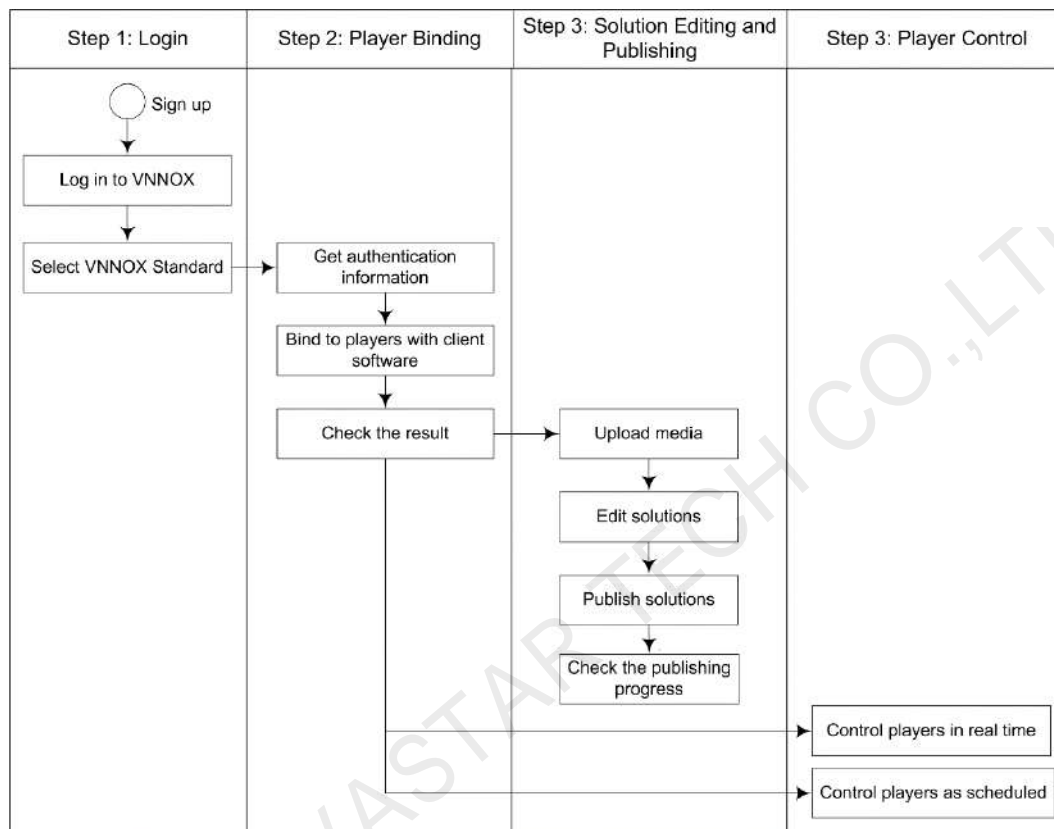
| Step 1: Login | Step 2: Player Binding | Step 3: Solution Editing and Publishing | Step 3: Player Control |
|---|---|---|---|

Sign up

Log in to VNNOX

Select VNNOX Standard

Get authentication information

Bind to players with client software

Check the result

Upload media

Edit solutions

Publish solutions

Check the publishing progress

Control players in real time

Control players as scheduled

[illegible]ASTAR TECH CO.,LT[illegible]